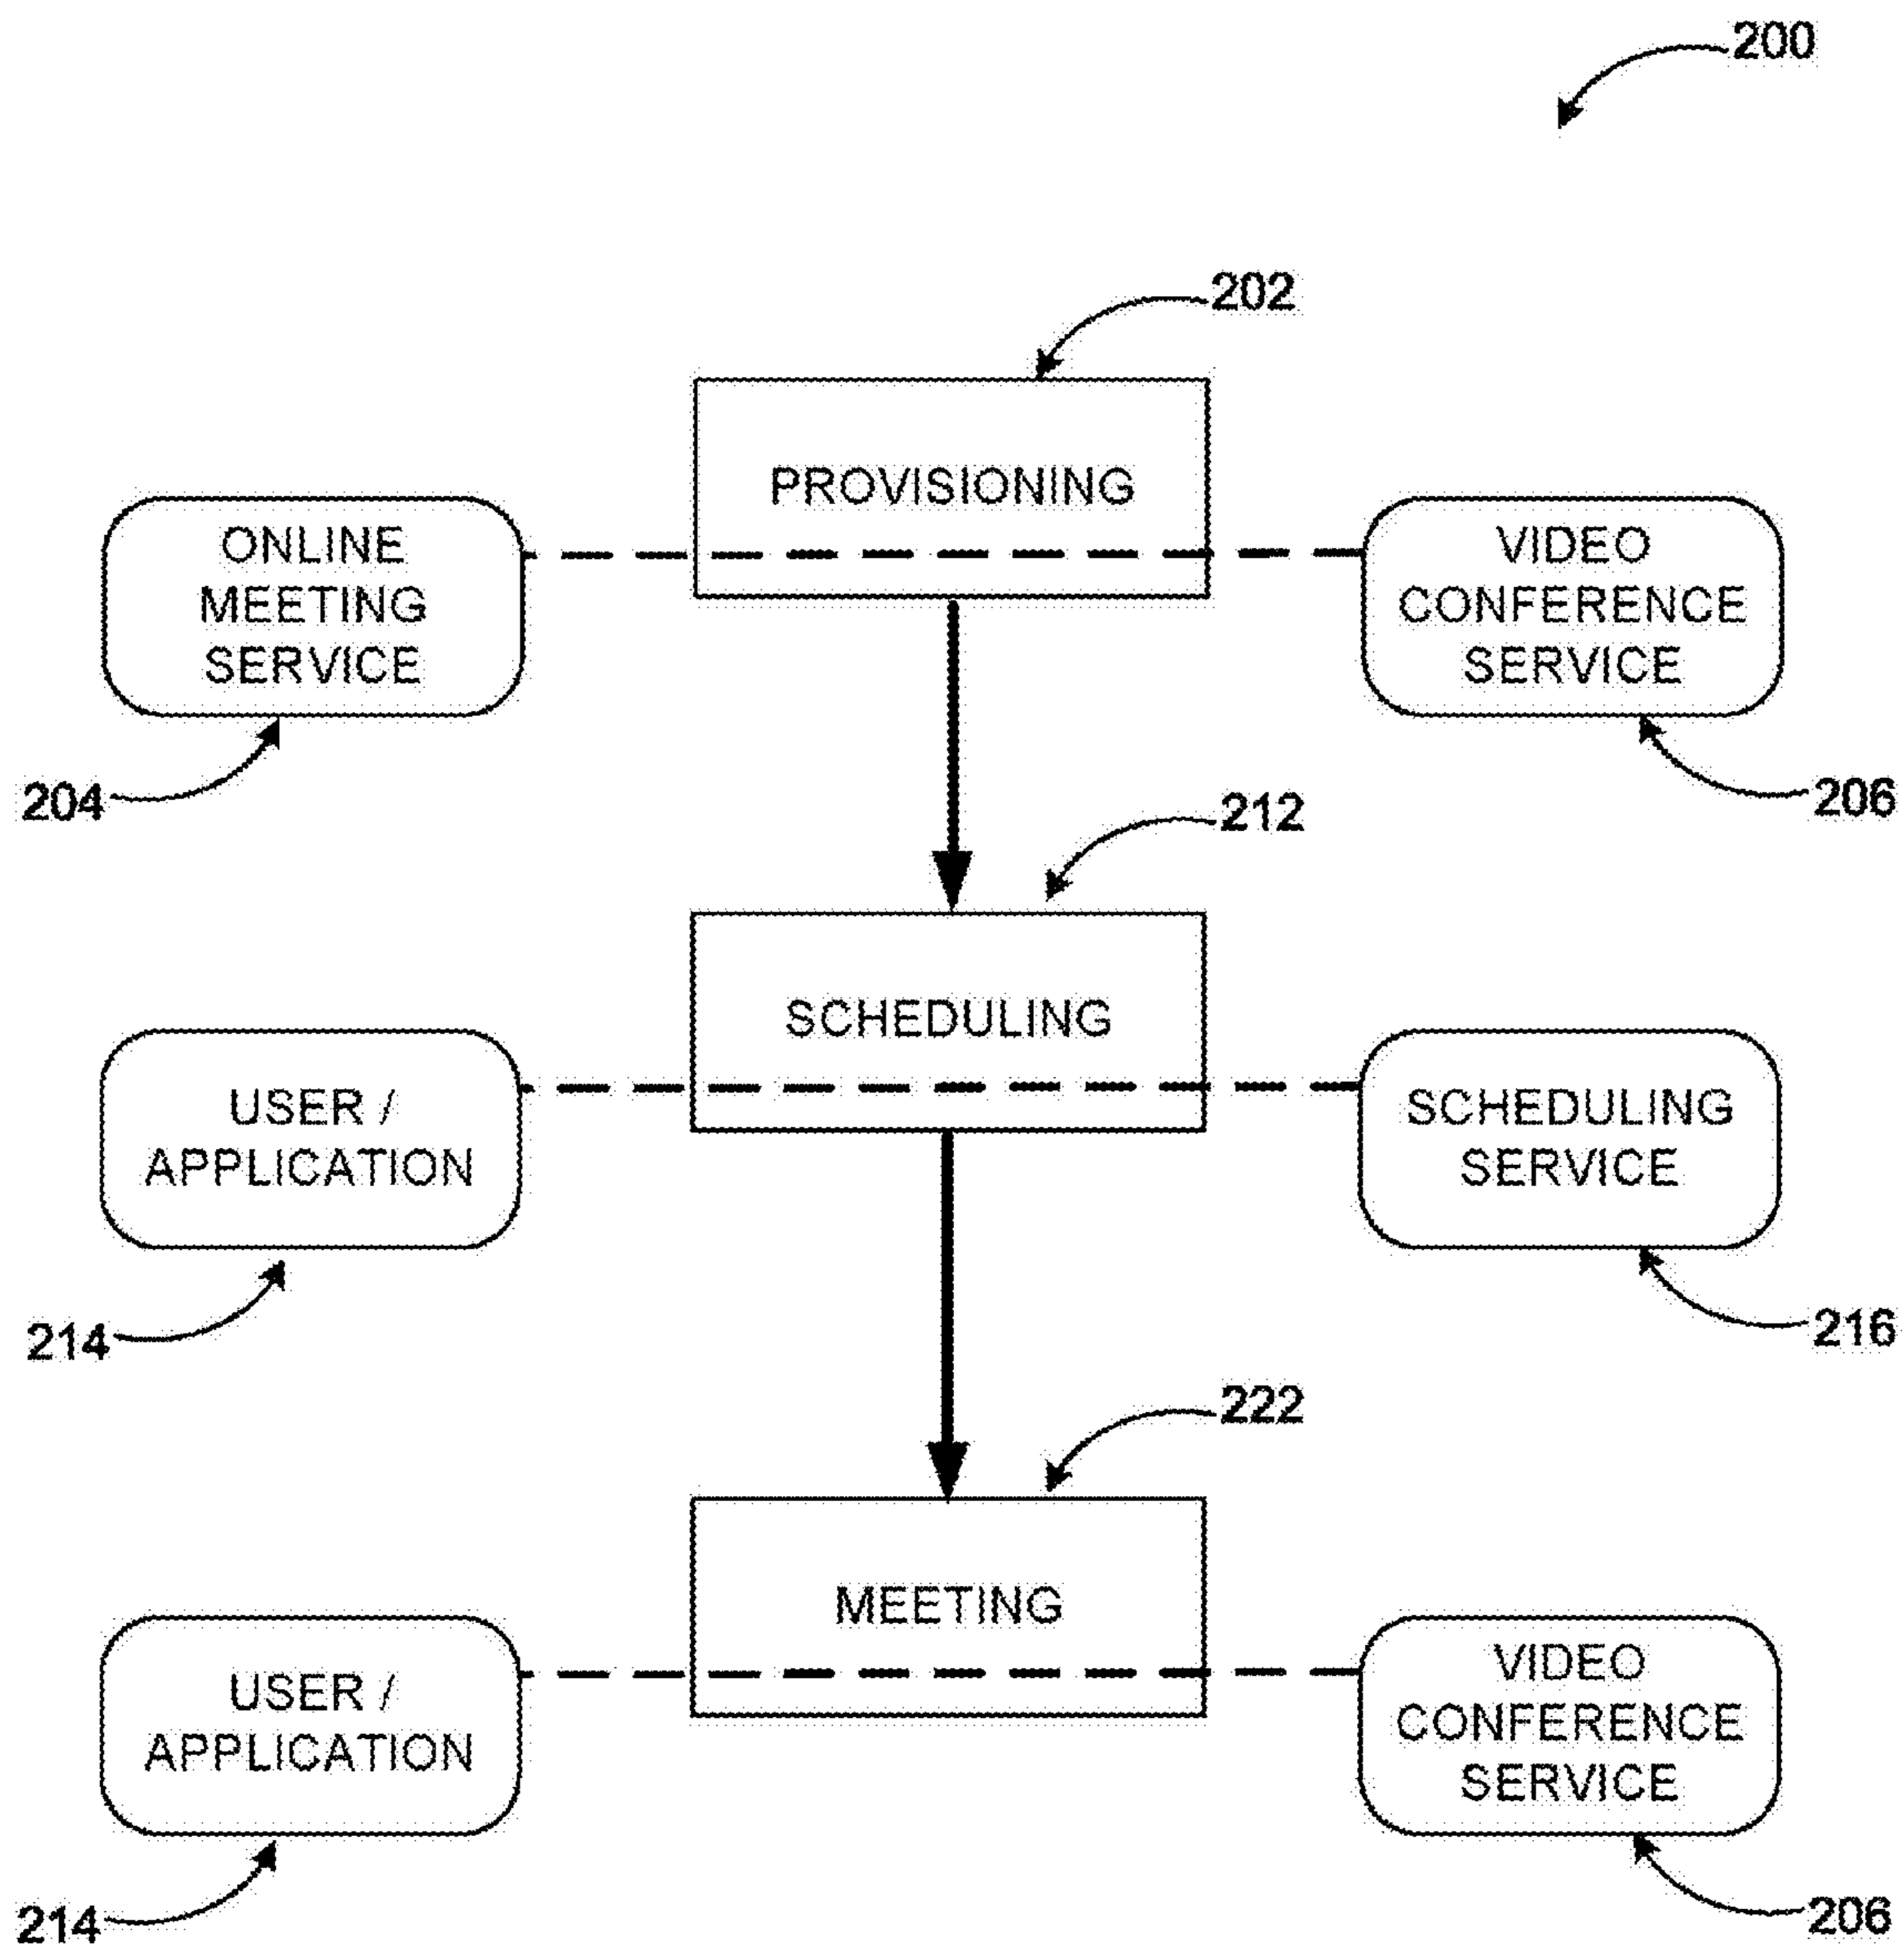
200

202

PROVISIONING

ONLINE MEETING SERVICE

VIDEO CONFERENCE SERVICE

204

206

212

SCHEDULING

USER / APPLICATION

SCHEDULING SERVICE

214

216

222

MEETING

USER / APPLICATION

VIDEO CONFERENCE SERVICE

214

206